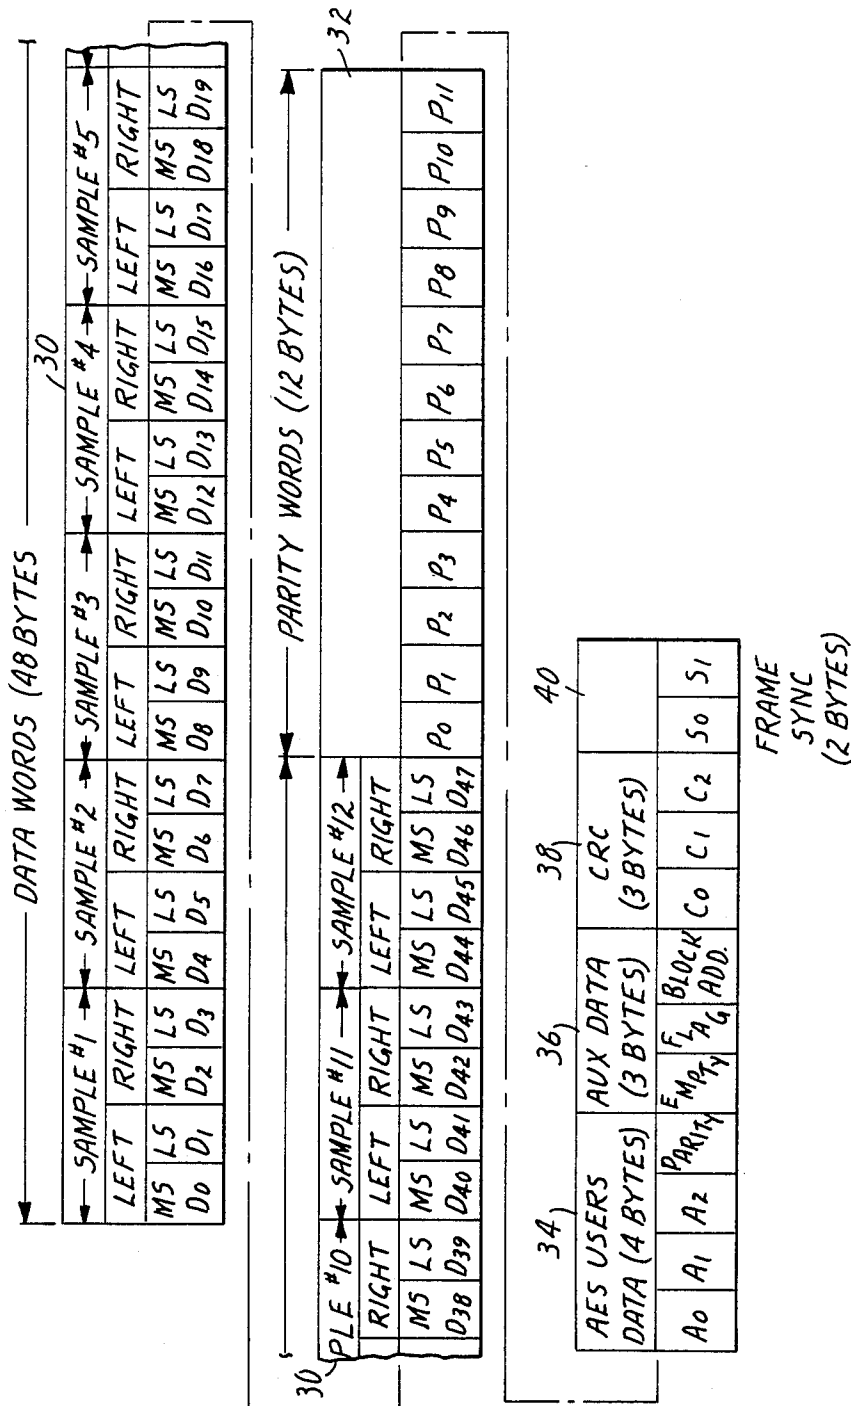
DATA WORDS (48 BYTES)

30

| SAMPLE #1 | | | | SAMPLE #2 | | | | SAMPLE #3 | | | | SAMPLE #4 | | | | SAMPLE #5 | | | |
|---|---|---|---|---|---|---|---|---|---|---|---|---|---|---|---|---|---|---|---|
| LEFT | | RIGHT | | LEFT | | RIGHT | | LEFT | | RIGHT | | LEFT | | RIGHT | | LEFT | | RIGHT | |
| MS | LS | MS | LS | MS | LS | MS | LS | MS | LS | MS | LS | MS | LS | MS | LS | MS | LS | MS | LS |
| $D_0$ | $D_1$ | $D_2$ | $D_3$ | $D_4$ | $D_5$ | $D_6$ | $D_7$ | $D_8$ | $D_9$ | $D_{10}$ | $D_{11}$ | $D_{12}$ | $D_{13}$ | $D_{14}$ | $D_{15}$ | $D_{16}$ | $D_{17}$ | $D_{18}$ | $D_{19}$ |

32

PARITY WORDS (12 BYTES)

30

| PLE #10 | | SAMPLE #11 | | | | SAMPLE #12 | | | | | | | | | | | | | | | |
|---|---|---|---|---|---|---|---|---|---|---|---|---|---|---|---|---|---|---|---|---|---|
| RIGHT | | LEFT | | RIGHT | | LEFT | | RIGHT | | | | | | | | | | | | | |
| MS | LS | MS | LS | MS | LS | MS | LS | MS | LS | | | | | | | | | | | | |
| $D_{38}$ | $D_{39}$ | $D_{40}$ | $D_{41}$ | $D_{42}$ | $D_{43}$ | $D_{44}$ | $D_{45}$ | $D_{46}$ | $D_{47}$ | $P_0$ | $P_1$ | $P_2$ | $P_3$ | $P_4$ | $P_5$ | $P_6$ | $P_7$ | $P_8$ | $P_9$ | $P_{10}$ | $P_{11}$ |

34 36 38 40

| AES USERS DATA (4 BYTES) | | | | AUX DATA (3 BYTES) | | | CRC (3 BYTES) | | | | |
|---|---|---|---|---|---|---|---|---|---|---|---|
| $A_0$ | $A_1$ | $A_2$ | PARITY | EMPTY | FLAG | BLOCK ADD. | $C_0$ | $C_1$ | $C_2$ | $S_0$ | $S_1$ |

FRAME SYNC (2 BYTES)